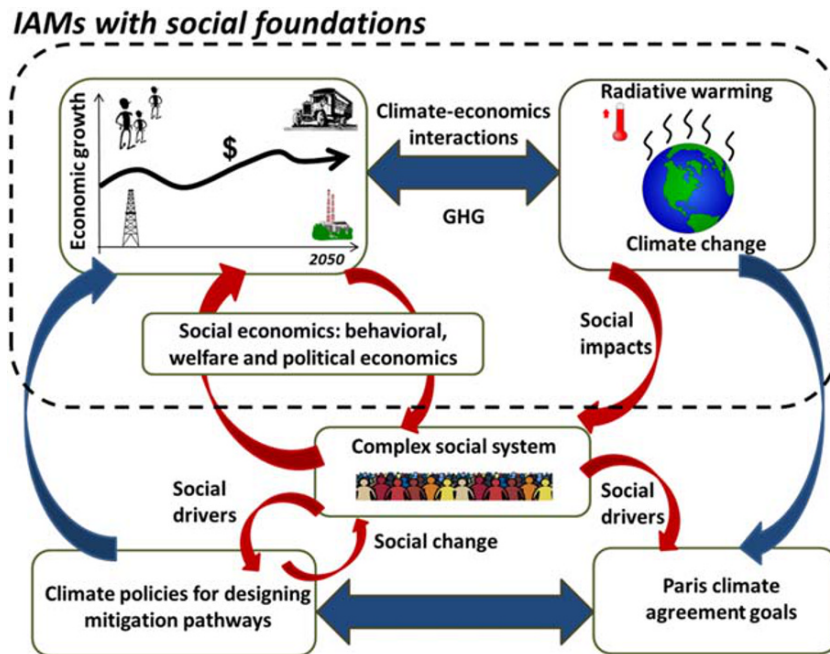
IAMs with social foundations

Economic growth

$

2050

Climate-economics interactions

GHG

Radiative warming

Climate change

Social economics: behavioral, welfare and political economics

Social impacts

Complex social system

Social drivers

Social change

Social drivers

Climate policies for designing mitigation pathways

Paris climate agreement goals